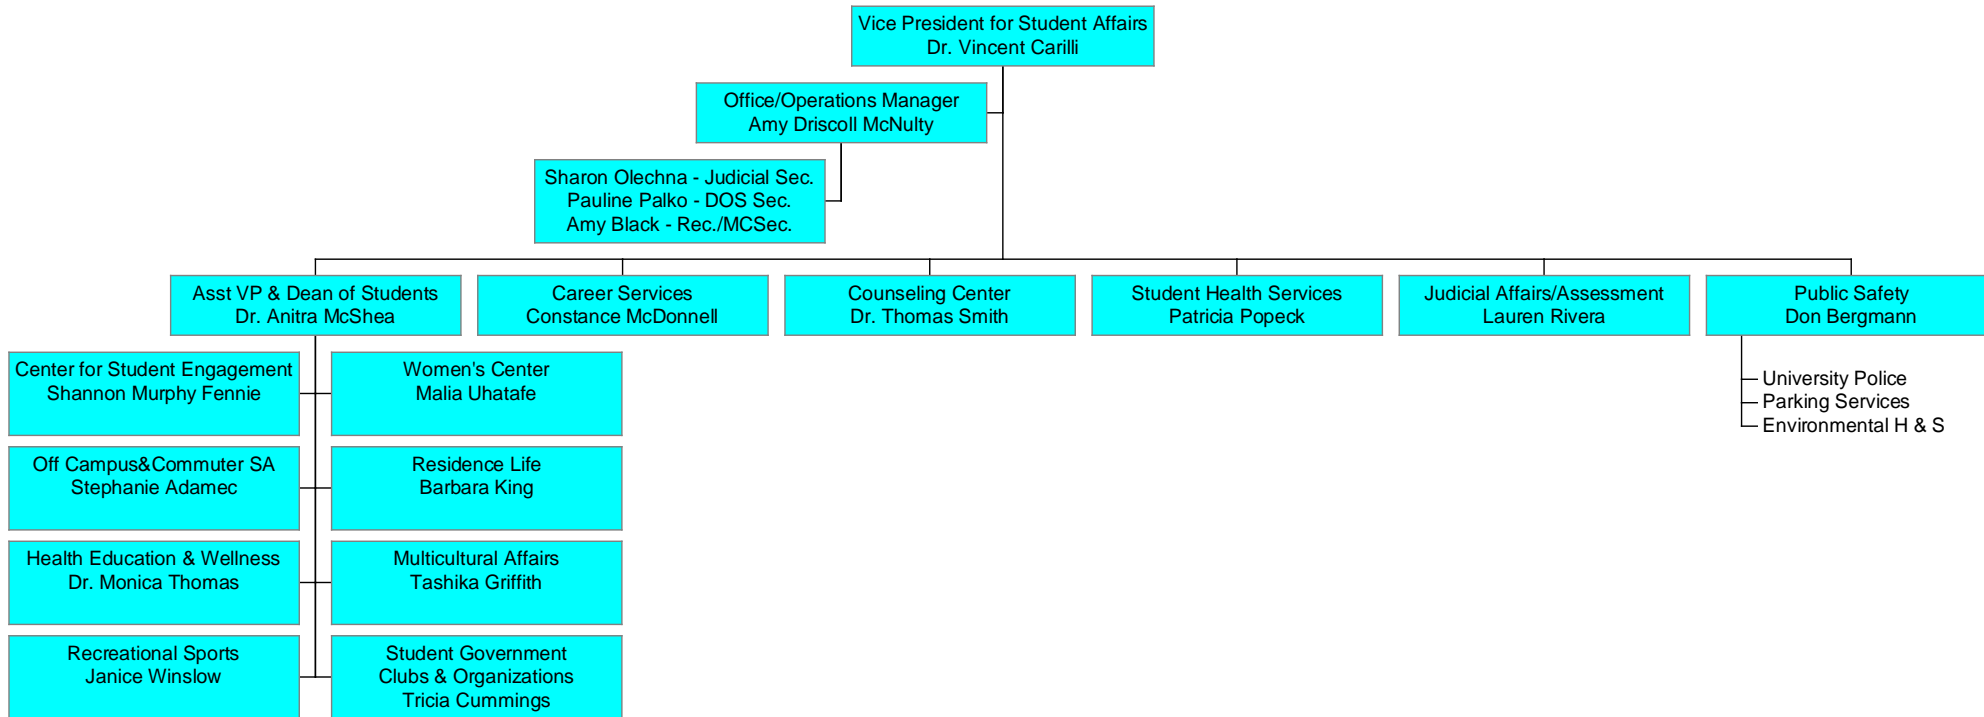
Vice President for Student Affairs
Dr. Vincent Carilli

Office/Operations Manager
Amy Driscoll McNulty

Sharon Olechna - Judicial Sec.
Pauline Palko - DOS Sec.
Amy Black - Rec./MCSec.

Asst VP & Dean of Students
Dr. Anitra McShea

Career Services
Constance McDonnell

Counseling Center
Dr. Thomas Smith

Student Health Services
Patricia Popeck

Judicial Affairs/Assessment
Lauren Rivera

Public Safety
Don Bergmann

University Police
Parking Services
Environmental H & S

Center for Student Engagement
Shannon Murphy Fennie

Women's Center
Malia Uhatafe

Off Campus&Commuter SA
Stephanie Adamec

Residence Life
Barbara King

Health Education & Wellness
Dr. Monica Thomas

Multicultural Affairs
Tashika Griffith

Recreational Sports
Janice Winslow

Student Government
Clubs & Organizations
Tricia Cummings